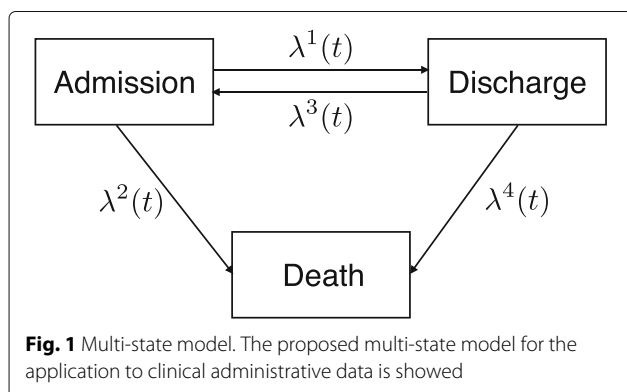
Admission

$\lambda^1(t)$

$\lambda^3(t)$

Discharge

$\lambda^2(t)$

$\lambda^4(t)$

Death

**Fig. 1** Multi-state model. The proposed multi-state model for the application to clinical administrative data is showed